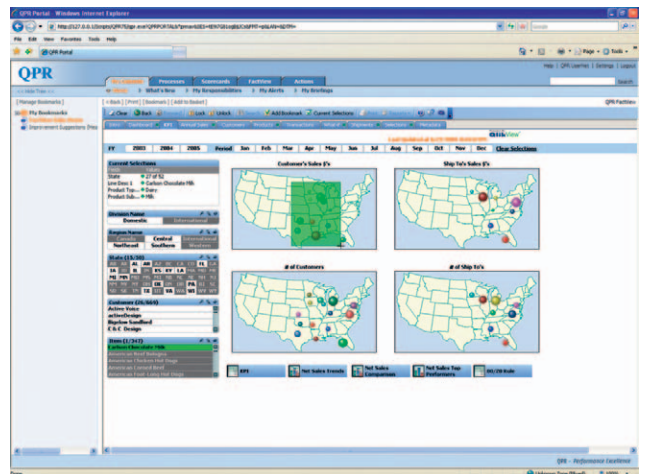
QPR Portal - Windows Internet Explorer

File Edit View Favorites Tools Help

QPR Portal

QPR

Help | QPR UserHelp | Settings | Logout

Processes Scorecards FactView Actions

What's New My Responsibilities My Alerts My Briefings

Search

My Bookmarks

Improvement Suggestions (Proc

Close Back Lock Unlock Add Bookmark Current Selections

FY 2003 2004 2005 Period Jan Feb Mar Apr May Jun Jul Aug Sep Oct Nov Dec Clear Selections

Current Selections

State

Line Desc 1 Carbon Chocolate Milk

Product Typ...

Product Sub...

Division Name

Domestic International

Region Name

Central International Northeast Southern Western

Customers

Active Voice

activeDesign

C & C Design

Item

Carbon Chocolate Milk

American Beef Bologna

American Chicken Hot Dogs

American Corned Beef

Customer's Sales $'s

Ship To's Sales $'s

# of Customers

# of Ship To's

KPI Net Sales Trends Net Sales Comparison Net Sales Top Performers 80/20 Rule

QPR - Performance Excellence